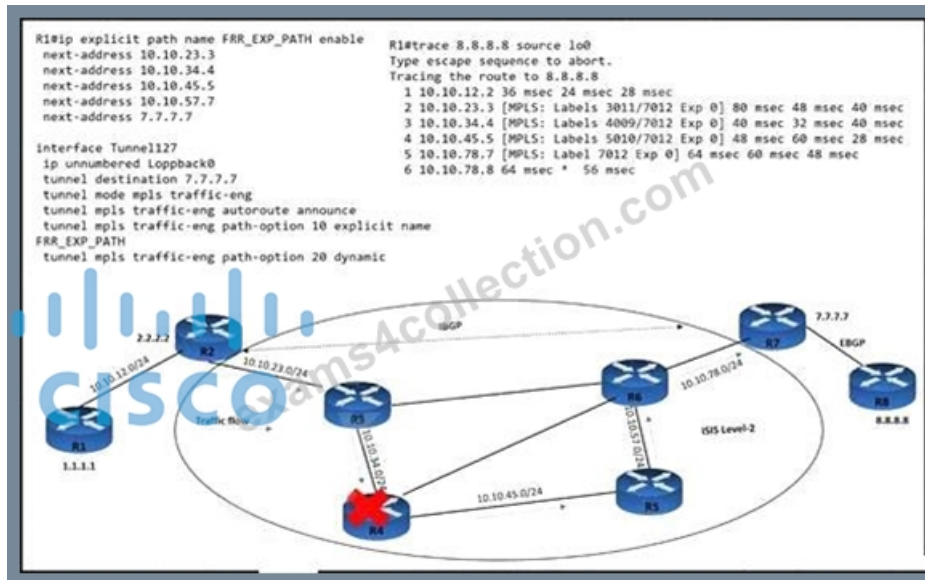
R1#ip explicit path name FRR_EXP_PATH enable
 next-address 10.10.23.3
 next-address 10.10.34.4
 next-address 10.10.45.5
 next-address 10.10.57.7
 next-address 7.7.7.7

interface Tunnel127
 ip unnumbered Loppback0
 tunnel destination 7.7.7.7
 tunnel mode mpls traffic-eng
 tunnel mpls traffic-eng autoroute announce
 tunnel mpls traffic-eng path-option 10 explicit name FRR_EXP_PATH
 tunnel mpls traffic-eng path-option 20 dynamic

R1#trace 8.8.8.8 source lo0
Type escape sequence to abort.
Tracing the route to 8.8.8.8
 1 10.10.12.2 36 msec 24 msec 28 msec
 2 10.10.23.3 [MPLS: Labels 3011/7012 Exp 0] 80 msec 48 msec 40 msec
 3 10.10.34.4 [MPLS: Labels 4009/7012 Exp 0] 40 msec 32 msec 40 msec
 4 10.10.45.5 [MPLS: Labels 5010/7012 Exp 0] 48 msec 60 msec 28 msec
 5 10.10.78.7 [MPLS: Label 7012 Exp 0] 64 msec 60 msec 48 msec
 6 10.10.78.8 64 msec * 56 msec

cisco
exams4collection.com

2.2.2.2
R2
10.10.12.0/24
R1
1.1.1.1
Traffic flow
10.10.23.0/24
IBGP
R3
10.10.34.0/24
R4
10.10.45.0/24
R5
10.10.57.0/24
R6
10.10.78.0/24
ISIS Level-2
7.7.7.7
R7
EBGP
R8
8.8.8.8